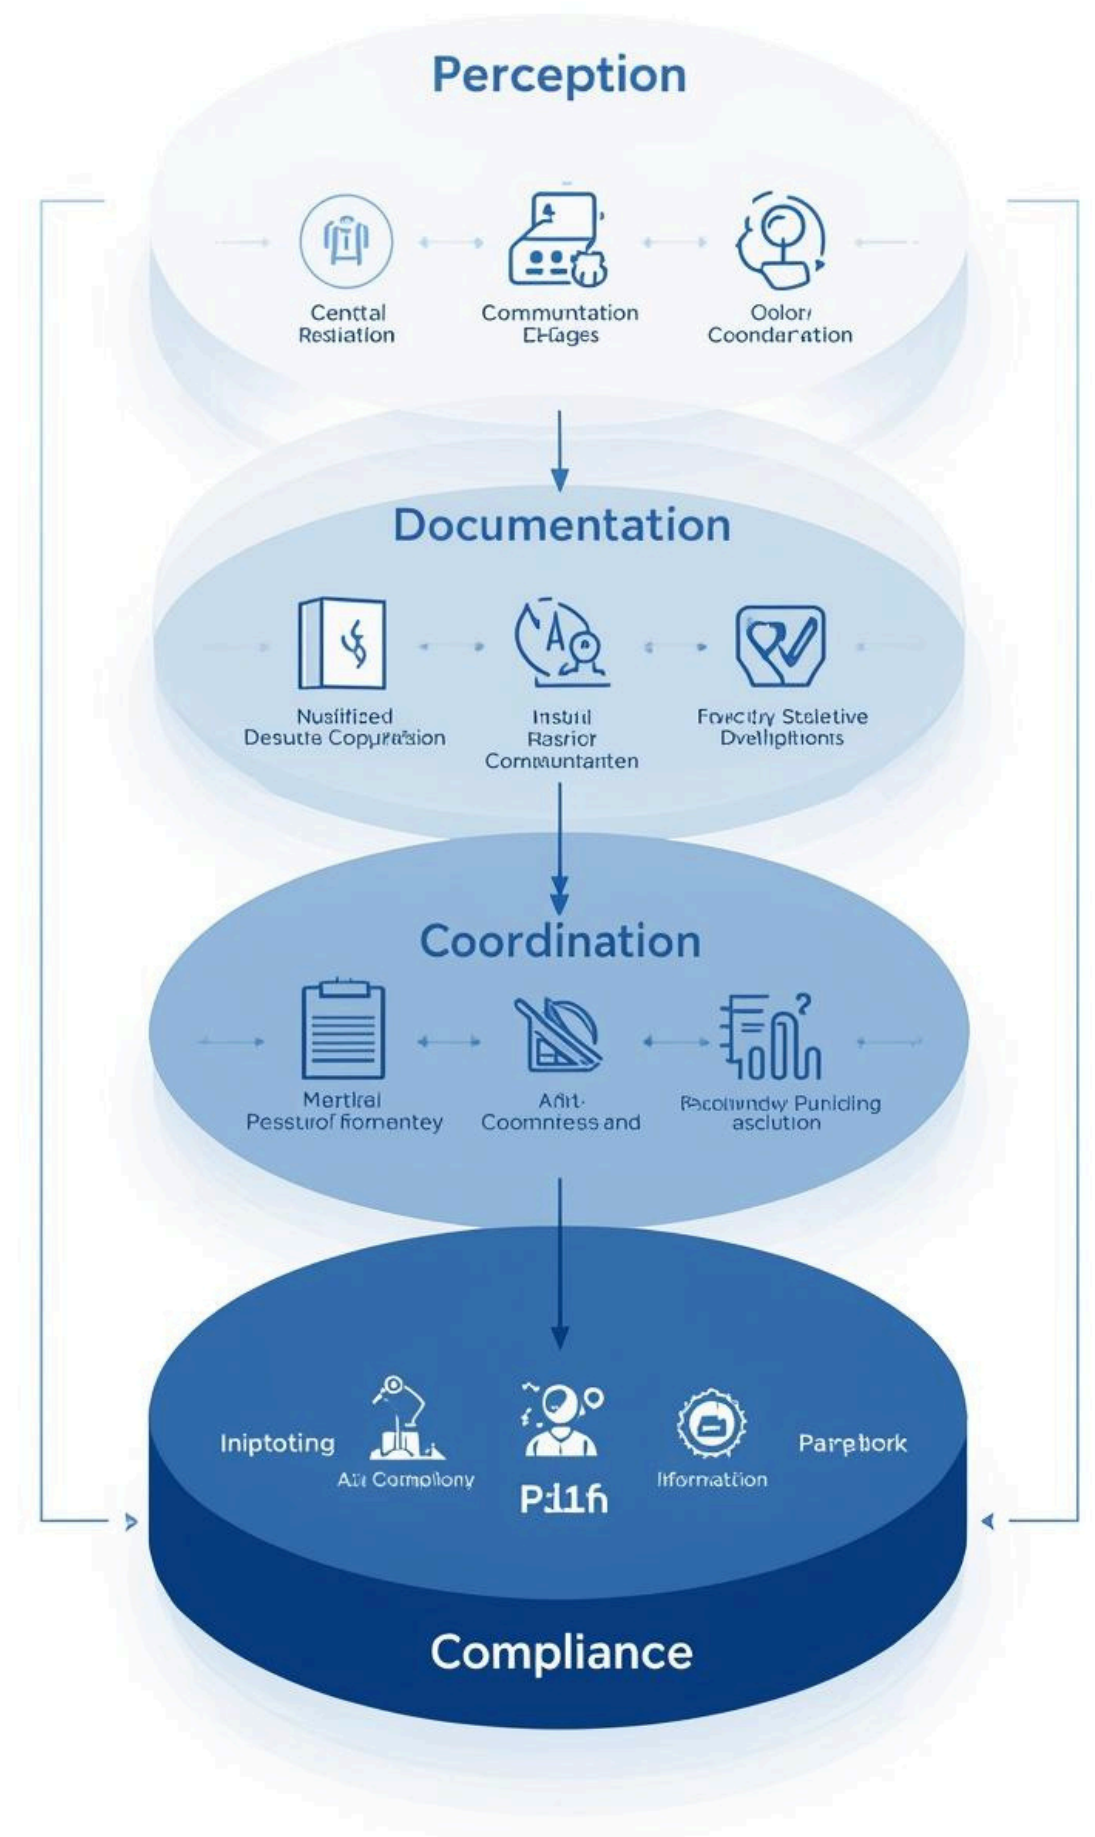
Perception

Centtal Restiation

Communtation Ehages

Oolor/ Coondaration

Documentation

Nusitised Desutte Copuration

Instutl Rasrior Communtanten

Forcitry Stsletive Dvelipitions

Coordination

Mertiral Pesstirof fomentey

Adrit. Coomniess and

Recomndy Punlding asclution

Inlptoting

Ait Compliony

P:11h

Iformation

Parebork

Compliance